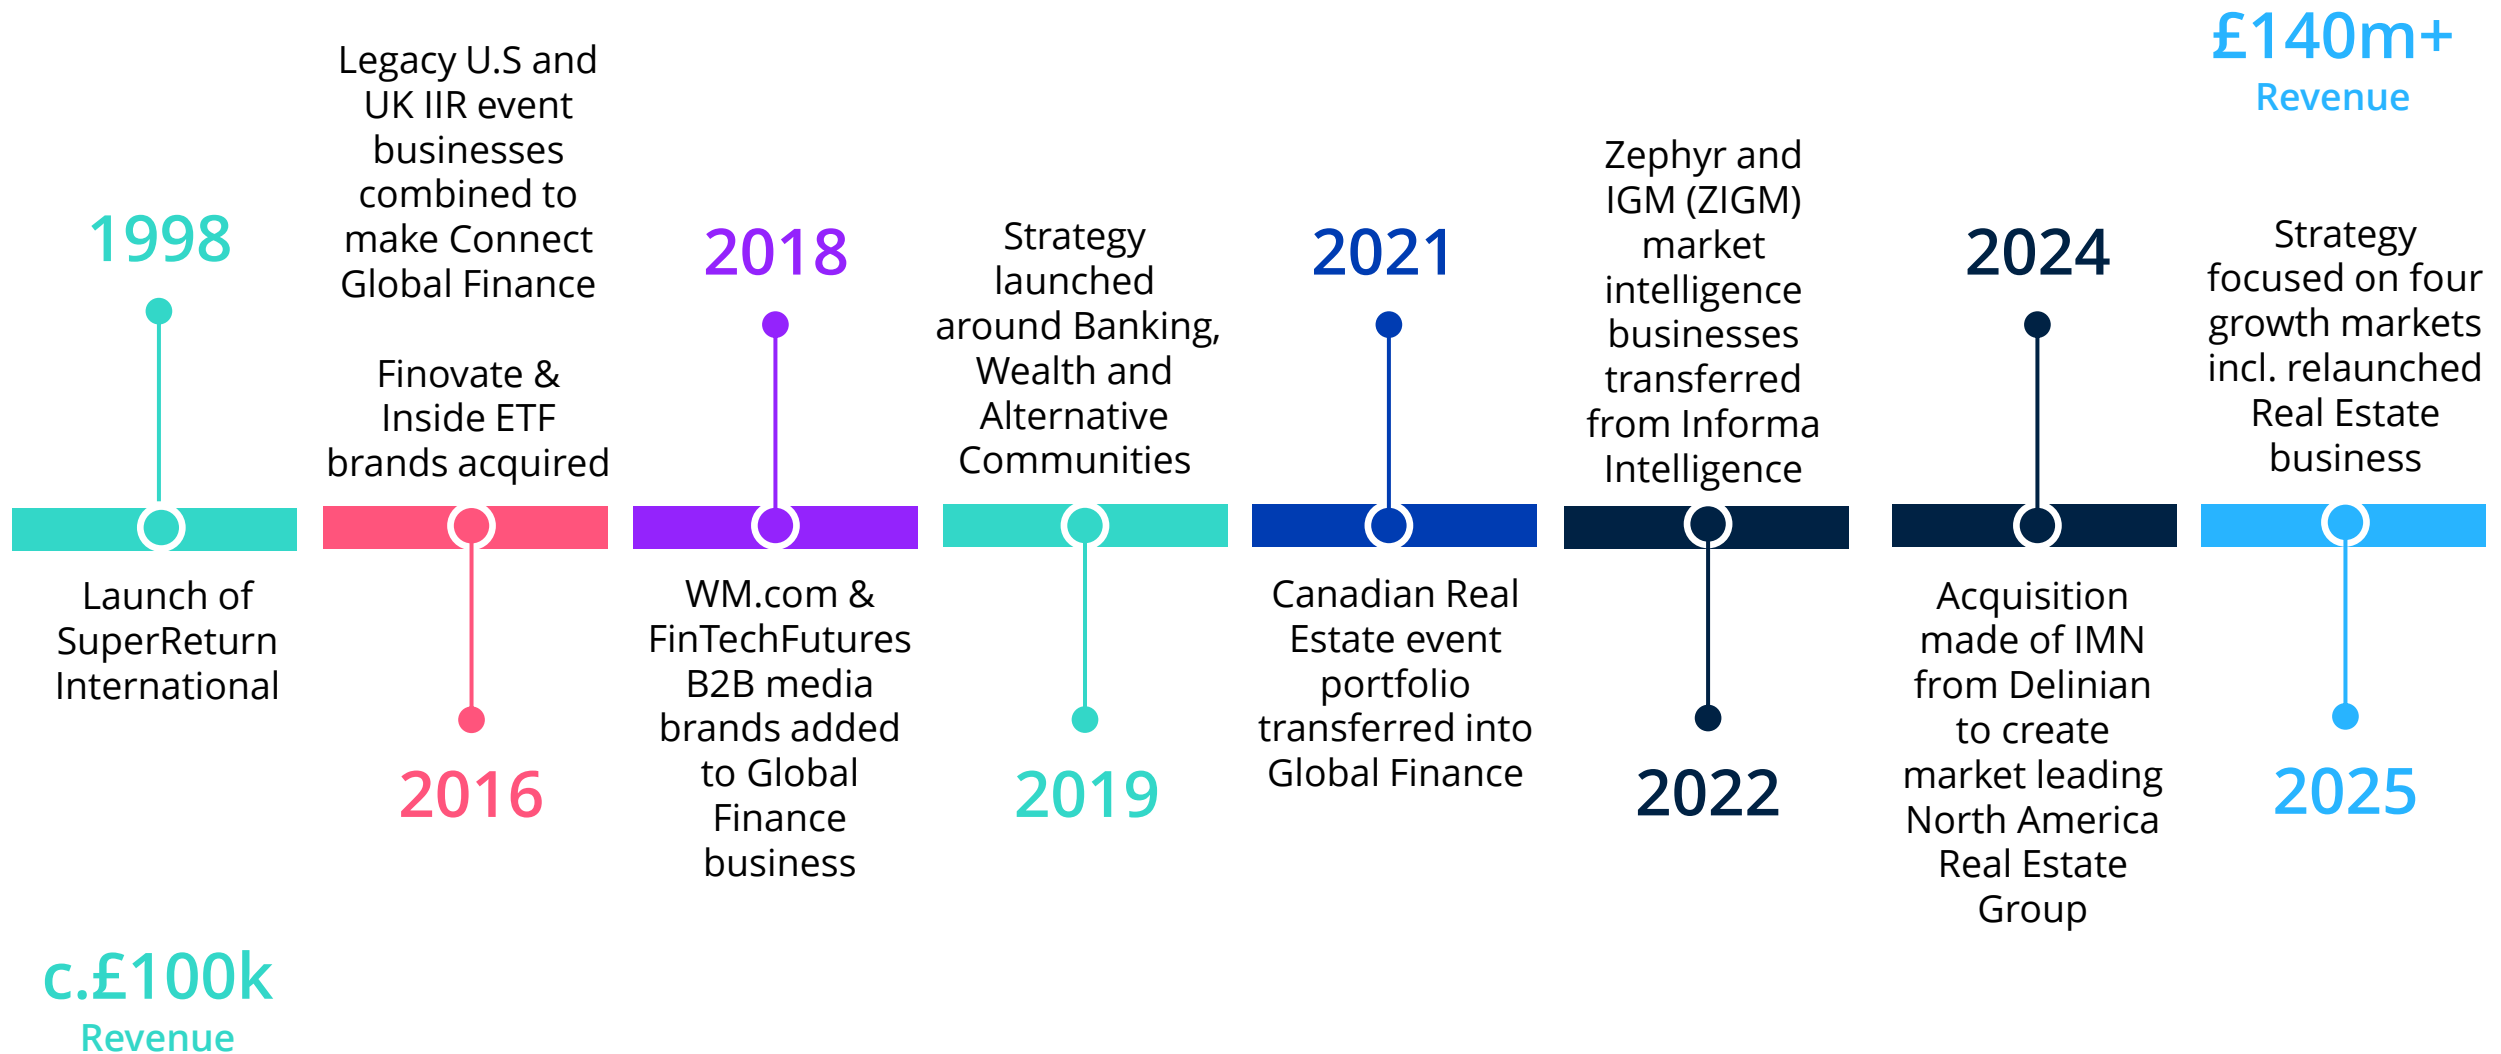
1998

Launch of SuperReturn International

c.£100k
Revenue

Legacy U.S and UK IIR event businesses combined to make Connect Global Finance

Finovate & Inside ETF brands acquired

2016

2018

WM.com & FinTechFutures B2B media brands added to Global Finance business

Strategy launched around Banking, Wealth and Alternative Communities

2019

2021

Canadian Real Estate event portfolio transferred into Global Finance

Zephyr and IGM (ZIGM) market intelligence businesses transferred from Informa Intelligence

2022

2024

Acquisition made of IMN from Delinian to create market leading North America Real Estate Group

£140m+
Revenue

Strategy focused on four growth markets incl. relaunched Real Estate business

2025